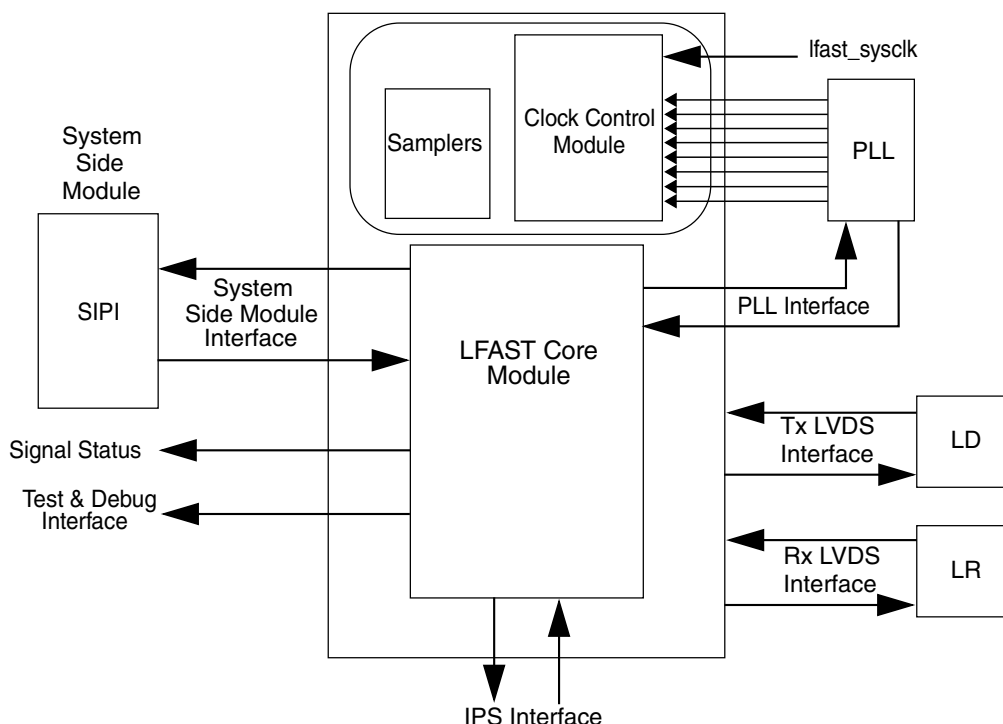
lfast_sysclk

System Side Module

Samplers

Clock Control Module

PLL

SIPI

System Side Module Interface

LFAST Core Module

PLL Interface

Tx LVDS Interface

LD

Signal Status

Test & Debug Interface

Rx LVDS Interface

LR

IPS Interface